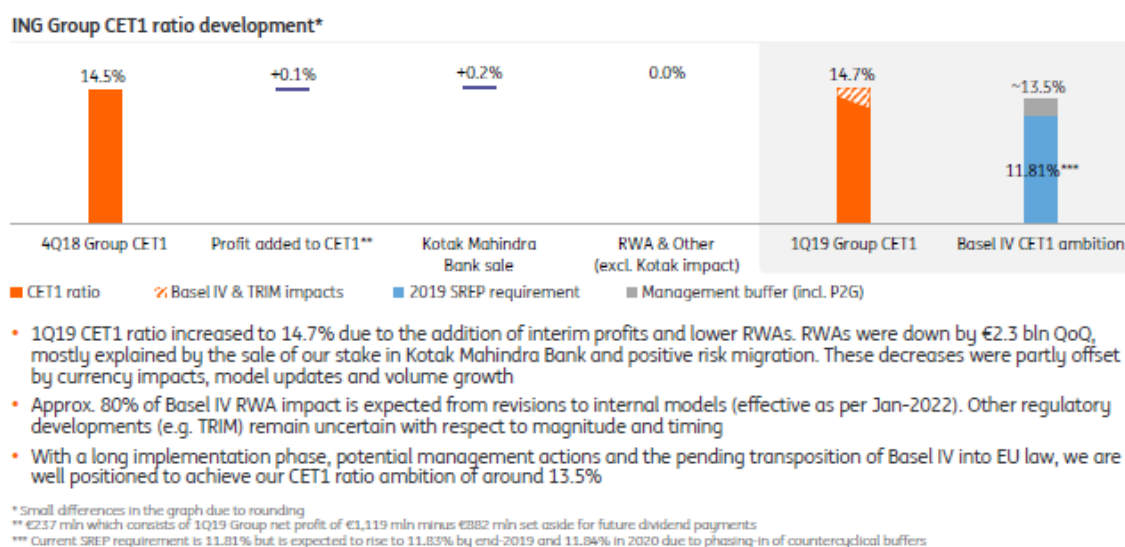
ING Group CET1 ratio development*

14.5%
+0.1%
+0.2%
0.0%
14.7%
~13.5%
11.81%***

4Q18 Group CET1
Profit added to CET1**
Kotak Mahindra Bank sale
RWA & Other (excl. Kotak impact)
1Q19 Group CET1
Basel IV CET1 ambition

CET1 ratio
Basel IV & TRIM impacts
2019 SREP requirement
Management buffer (incl. P2G)

• 1Q19 CET1 ratio increased to 14.7% due to the addition of interim profits and lower RWAs. RWAs were down by €2.3 bln QoQ, mostly explained by the sale of our stake in Kotak Mahindra Bank and positive risk migration. These decreases were partly offset by currency impacts, model updates and volume growth

• Approx. 80% of Basel IV RWA impact is expected from revisions to internal models (effective as per Jan-2022). Other regulatory developments (e.g. TRIM) remain uncertain with respect to magnitude and timing

• With a long implementation phase, potential management actions and the pending transposition of Basel IV into EU law, we are well positioned to achieve our CET1 ratio ambition of around 13.5%

* Small differences in the graph due to rounding
** €237 mln which consists of 1Q19 Group net profit of €1,119 mln minus €882 mln set aside for future dividend payments
*** Current SREP requirement is 11.81% but is expected to rise to 11.83% by end-2019 and 11.84% in 2020 due to phasing-in of countercyclical buffers